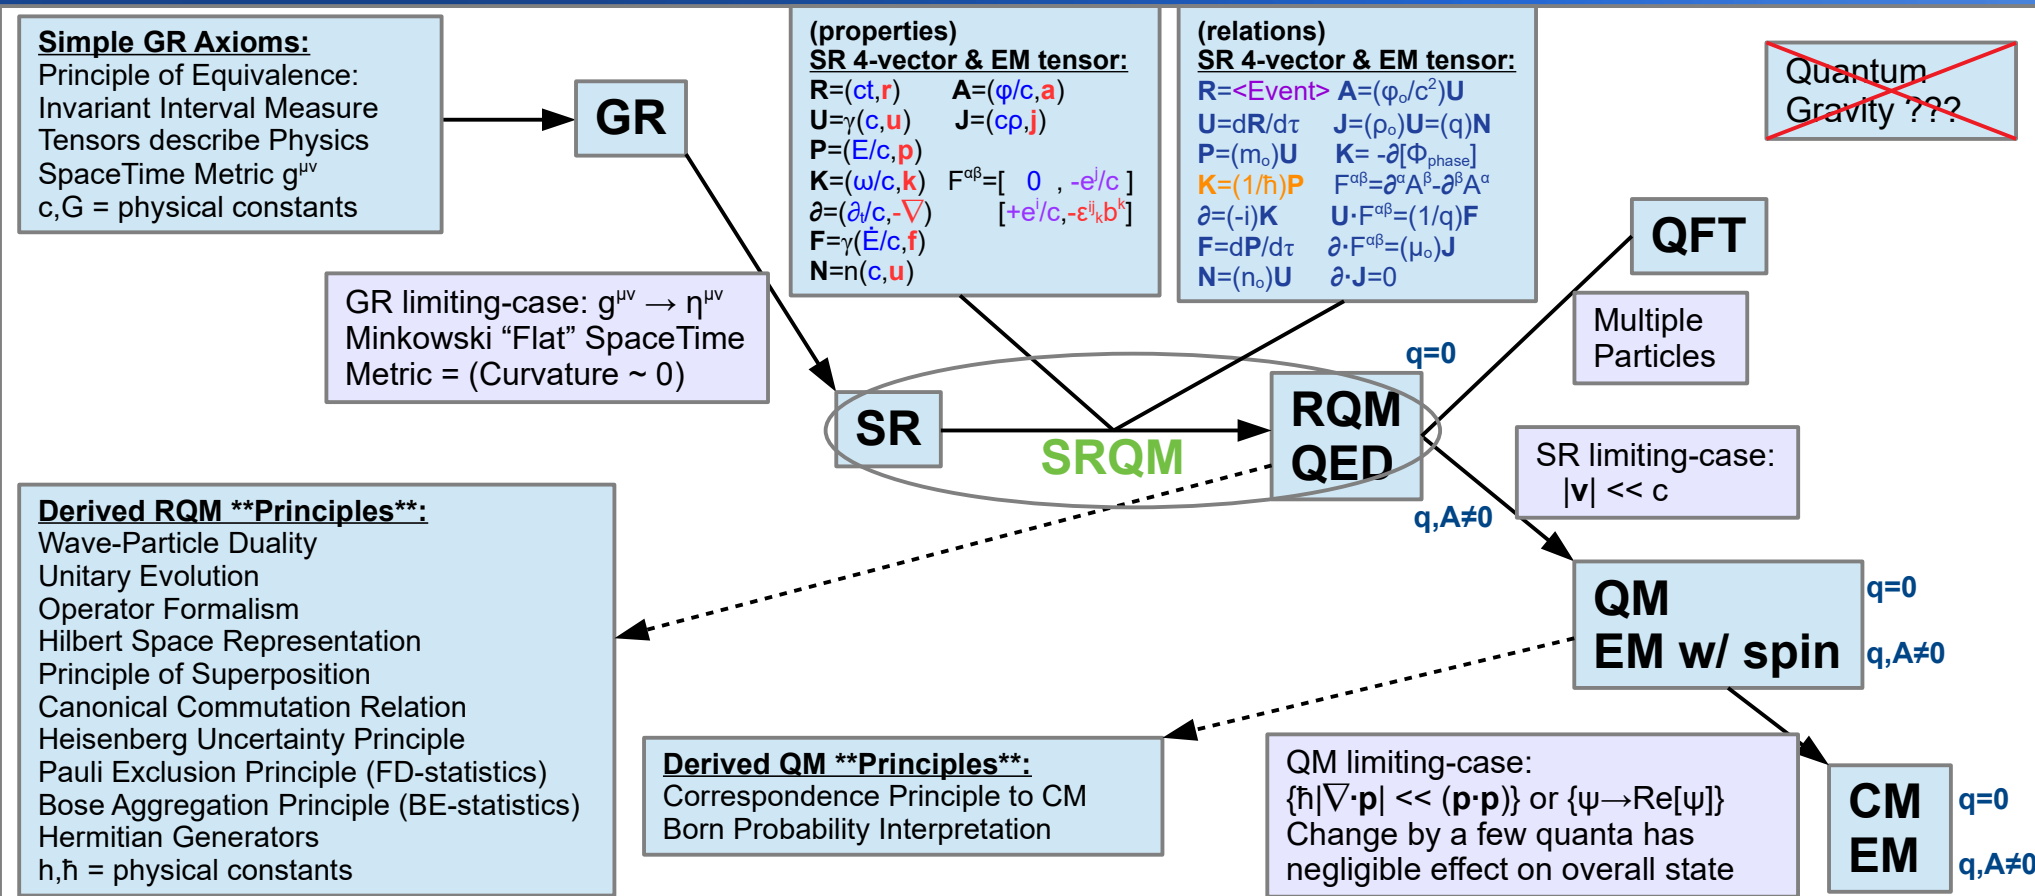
Simple GR Axioms:
Principle of Equivalence:
Invariant Interval Measure
Tensors describe Physics
SpaceTime Metric $g^{\mu\nu}$
c,G = physical constants

GR

(properties)
SR 4-vector & EM tensor:
R=(ct,r) A=(φ/c,a)
U=γ(c,u) J=(cρ,j)
P=(E/c,p)
K=(ω/c,k) $F^{\alpha\beta}$=[ 0 , $-e^j/c$ ]
∂=($\partial_t$/c,-∇) [$+e^i/c$,$-\varepsilon^{ij}{}_k b^k$]
F=γ($\dot{E}$/c,f)
N=n(c,u)

(relations)
SR 4-vector & EM tensor:
R=<Event> A=($\varphi_o/c^2$)U
U=dR/dτ J=($\rho_o$)U=(q)N
P=($m_o$)U K= -∂[$\Phi_{phase}$]
K=(1/ħ)P $F^{\alpha\beta}=\partial^\alpha A^\beta-\partial^\beta A^\alpha$
∂=(-i)K U·$F^{\alpha\beta}$=(1/q)F
F=dP/dτ ∂·$F^{\alpha\beta}$=($\mu_o$)J
N=($n_o$)U ∂·J=0

Quantum Gravity ???

QFT

Multiple Particles

GR limiting-case: $g^{\mu\nu} \rightarrow \eta^{\mu\nu}$
Minkowski “Flat” SpaceTime
Metric = (Curvature ~ 0)

SR

SRQM

q=0

RQM
QED

q,A≠0

SR limiting-case:
|v| << c

Derived RQM **Principles**:
Wave-Particle Duality
Unitary Evolution
Operator Formalism
Hilbert Space Representation
Principle of Superposition
Canonical Commutation Relation
Heisenberg Uncertainty Principle
Pauli Exclusion Principle (FD-statistics)
Bose Aggregation Principle (BE-statistics)
Hermitian Generators
h,ħ = physical constants

QM
EM w/ spin

q=0
q,A≠0

Derived QM **Principles**:
Correspondence Principle to CM
Born Probability Interpretation

QM limiting-case:
{ħ|∇·p| << (p·p)} or {ψ→Re[ψ]}
Change by a few quanta has
negligible effect on overall state

CM
EM

q=0
q,A≠0